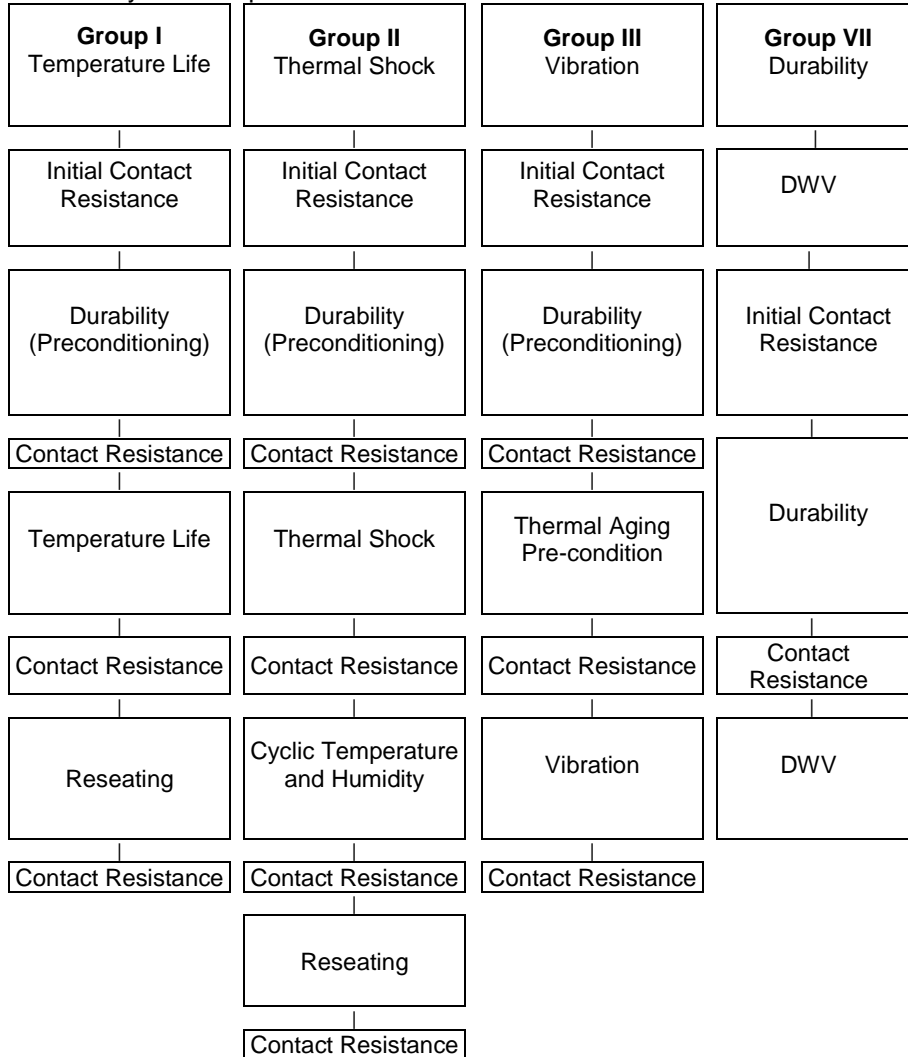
Group I
Temperature Life

Initial Contact Resistance

Durability (Preconditioning)

Contact Resistance

Temperature Life

Contact Resistance

Reseating

Contact Resistance

Group II
Thermal Shock

Initial Contact Resistance

Durability (Preconditioning)

Contact Resistance

Thermal Shock

Contact Resistance

Cyclic Temperature and Humidity

Contact Resistance

Reseating

Contact Resistance

Group III
Vibration

Initial Contact Resistance

Durability (Preconditioning)

Contact Resistance

Thermal Aging Pre-condition

Contact Resistance

Vibration

Contact Resistance

Group VII
Durability

DWV

Initial Contact Resistance

Durability

Contact Resistance

DWV